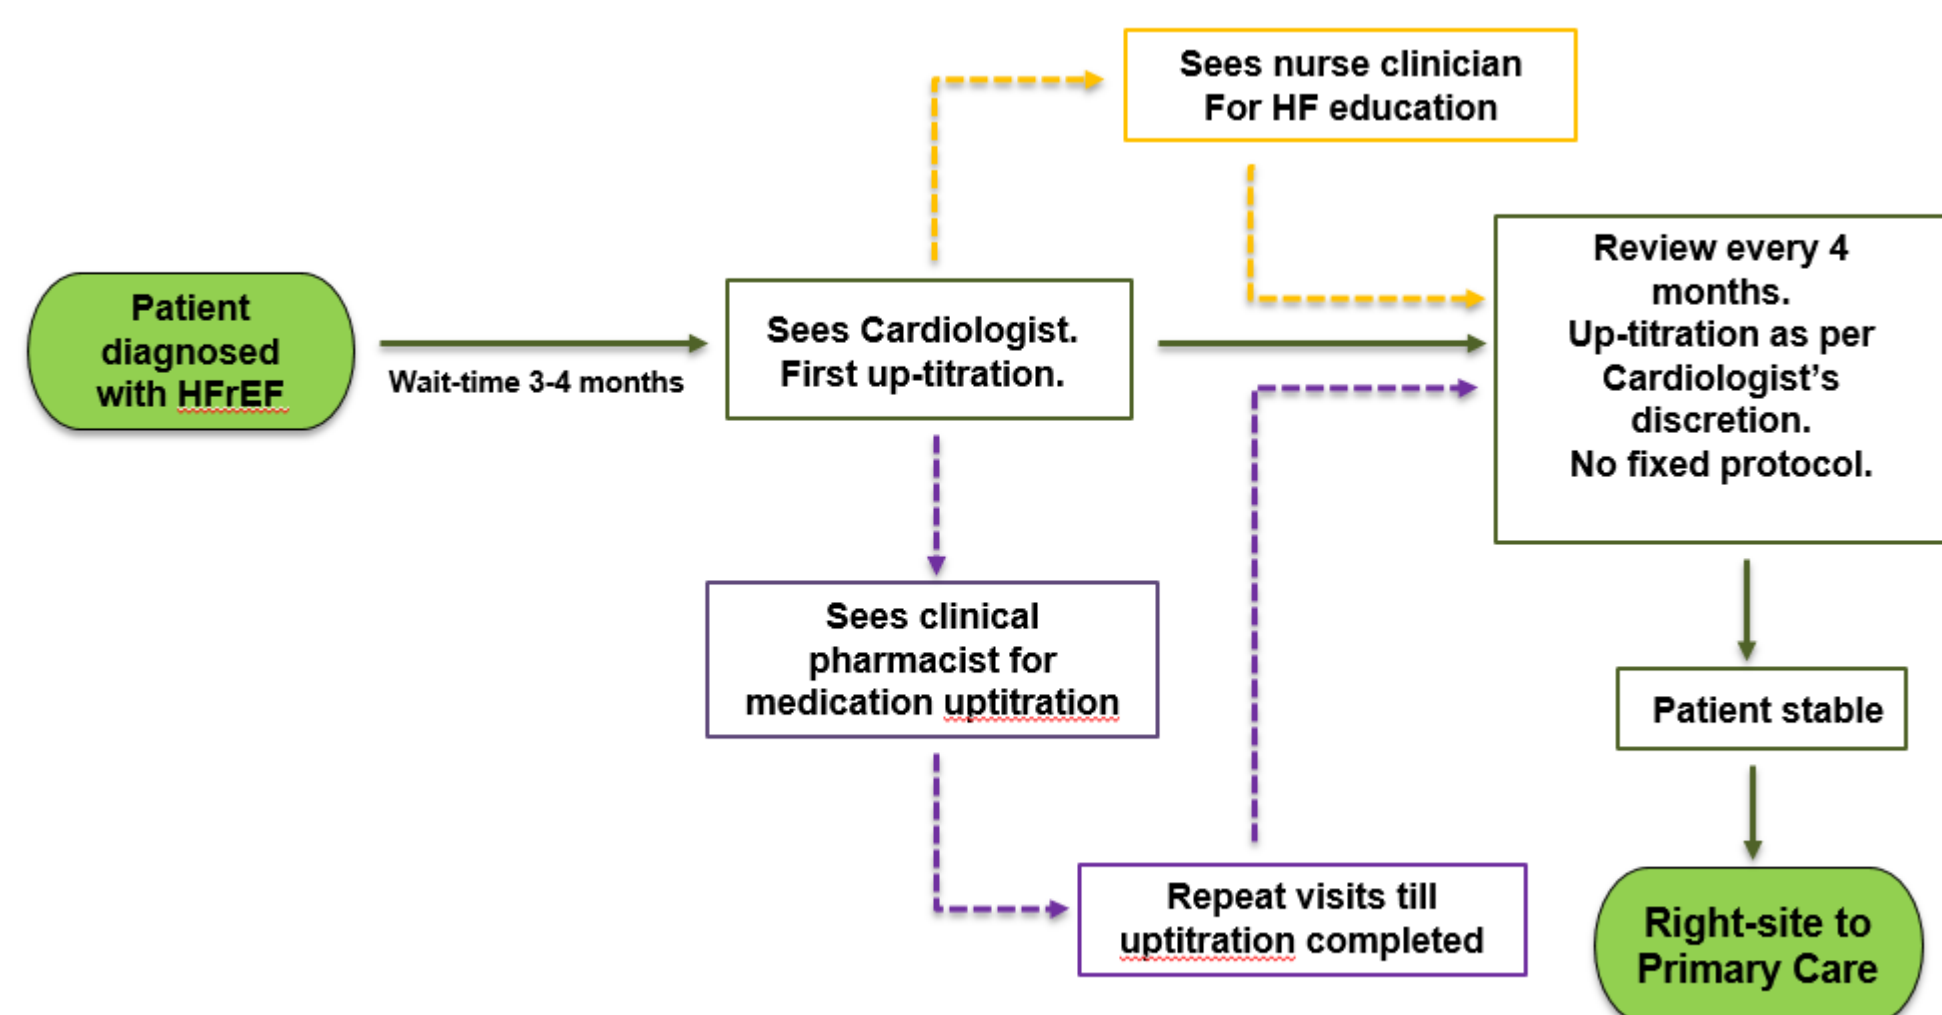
Patient diagnosed with HFrEF

Wait-time 3-4 months

Sees Cardiologist. First up-titration.

Sees nurse clinician For HF education

Review every 4 months. Up-titration as per Cardiologist's discretion. No fixed protocol.

Sees clinical pharmacist for medication uptitration

Patient stable

Repeat visits till uptitration completed

Right-site to Primary Care